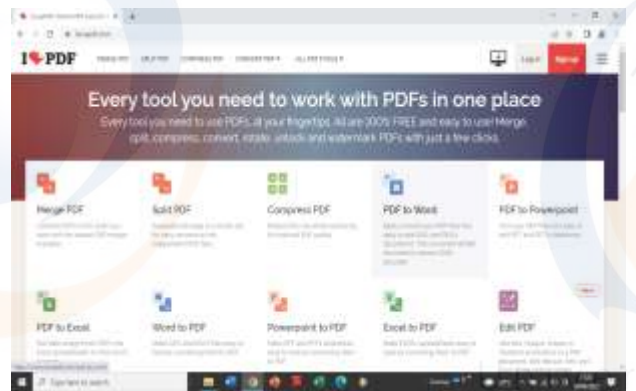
I❤PDF

Every tool you need to work with PDFs in one place

Every tool you need to use PDFs, at your fingertips. All are 100% FREE and easy to use! Merge, split, compress, convert, rotate, unlock and watermark PDFs with just a few clicks.

Merge PDF

Split PDF

Compress PDF

PDF to Word

PDF to Powerpoint

PDF to Excel

Word to PDF

Powerpoint to PDF

Excel to PDF

Edit PDF

Log in

Sign up

Type here to search